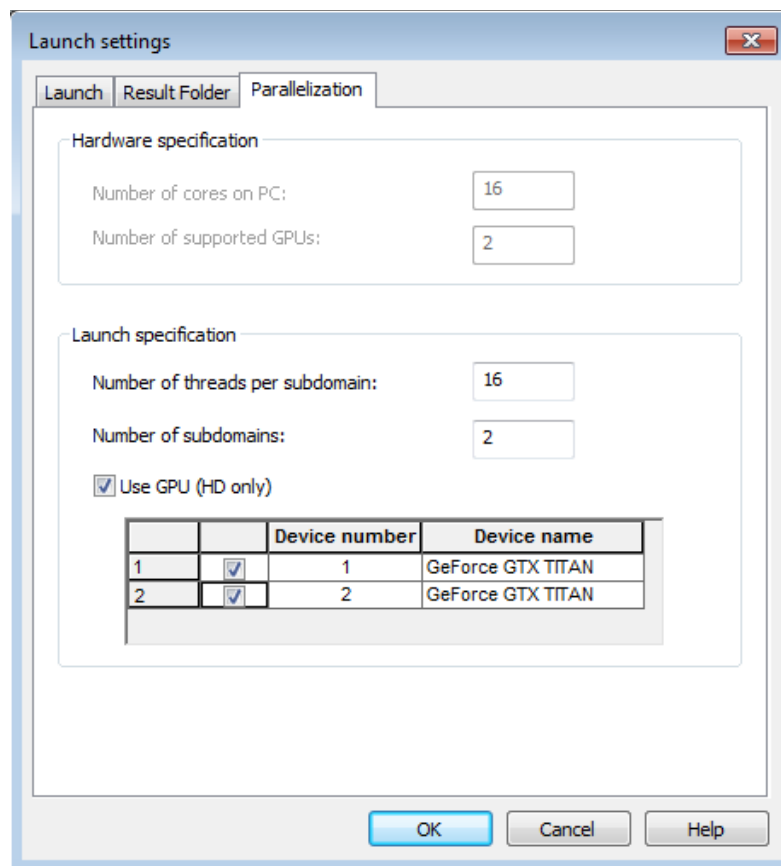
Launch settings

Launch | Result Folder | Parallelization

Hardware specification

Number of cores on PC: 16

Number of supported GPUs: 2

Launch specification

Number of threads per subdomain: 16

Number of subdomains: 2

Use GPU (HD only)

| | | Device number | Device name |
|---|---|---|---|
| 1 | ☑ | 1 | GeForce GTX TITAN |
| 2 | ☑ | 2 | GeForce GTX TITAN |

OK | Cancel | Help